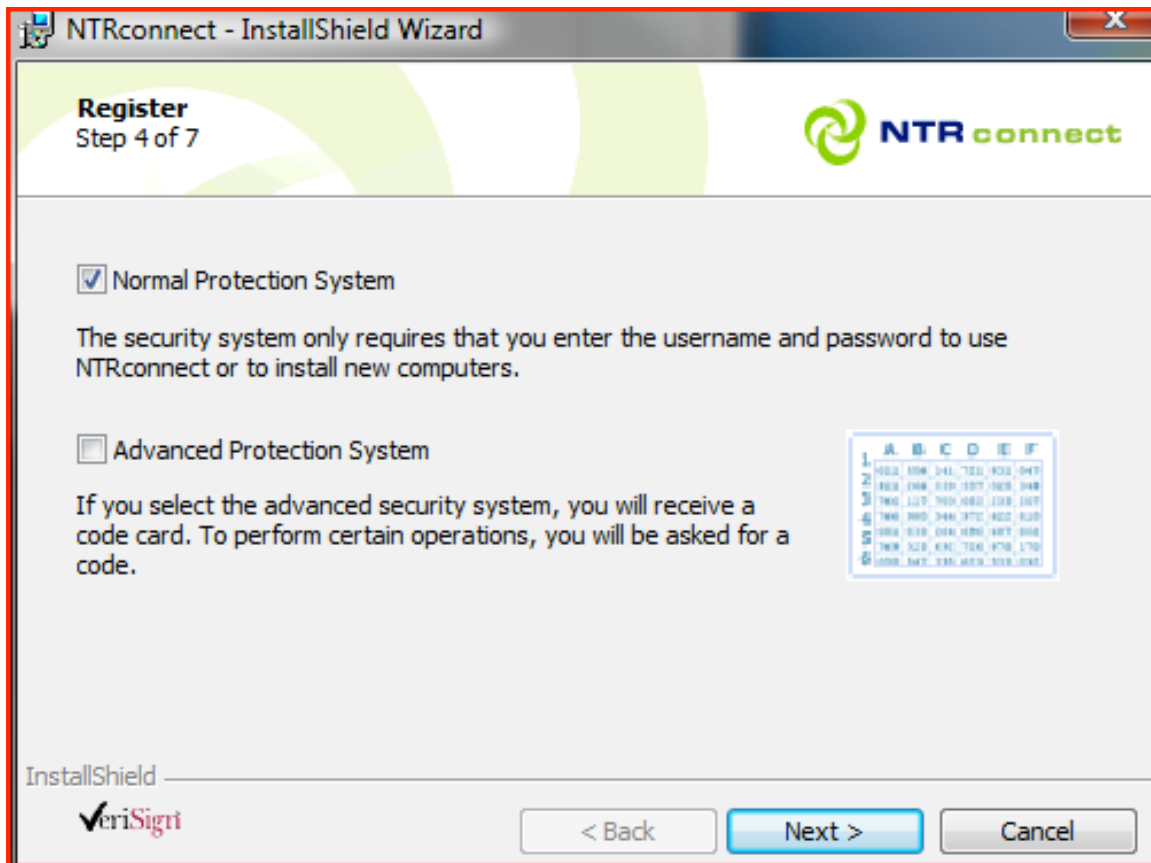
NTRconnect - InstallShield Wizard

Register
Step 4 of 7

NTR connect

Normal Protection System

The security system only requires that you enter the username and password to use NTRconnect or to install new computers.

Advanced Protection System

If you select the advanced security system, you will receive a code card. To perform certain operations, you will be asked for a code.

| | A | B | C | D | E | F |
|---|---|---|---|---|---|---|
| 1 | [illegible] | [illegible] | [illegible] | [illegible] | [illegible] | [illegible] |
| 2 | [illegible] | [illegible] | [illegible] | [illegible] | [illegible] | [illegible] |
| 3 | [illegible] | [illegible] | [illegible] | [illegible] | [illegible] | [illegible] |
| 4 | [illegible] | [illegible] | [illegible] | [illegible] | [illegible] | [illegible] |
| 5 | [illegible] | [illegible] | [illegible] | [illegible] | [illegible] | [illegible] |
| 6 | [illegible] | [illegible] | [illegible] | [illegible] | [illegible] | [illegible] |

InstallShield

VeriSign

< Back
Next >
Cancel